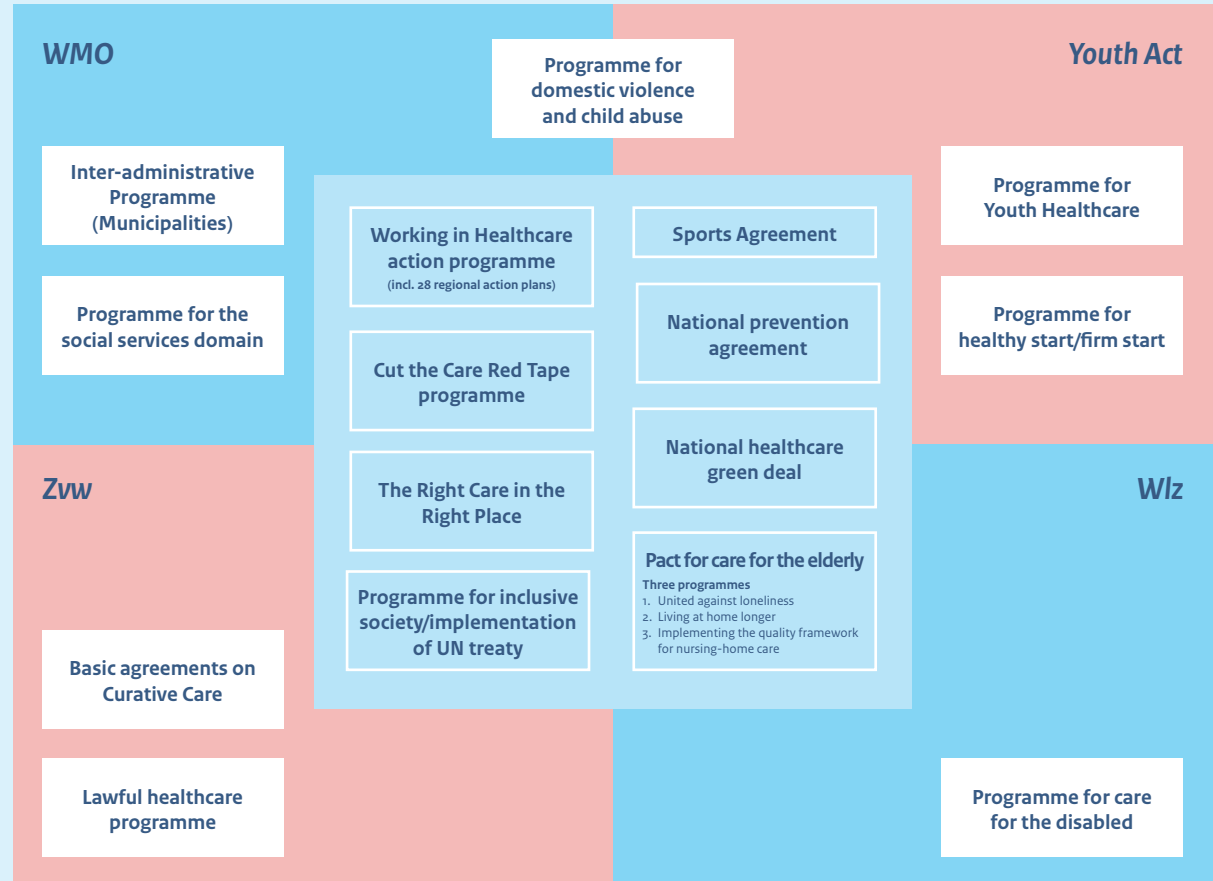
WMO

Programme for domestic violence and child abuse

Youth Act

Inter-administrative Programme (Municipalities)

Programme for the social services domain

Programme for Youth Healthcare

Programme for healthy start/firm start

Working in Healthcare action programme (incl. 28 regional action plans)

Cut the Care Red Tape programme

The Right Care in the Right Place

Programme for inclusive society/implementation of UN treaty

Sports Agreement

National prevention agreement

National healthcare green deal

Pact for care for the elderly
Three programmes
1. United against loneliness
2. Living at home longer
3. Implementing the quality framework for nursing-home care

Zvw

Wlz

Basic agreements on Curative Care

Lawful healthcare programme

Programme for care for the disabled